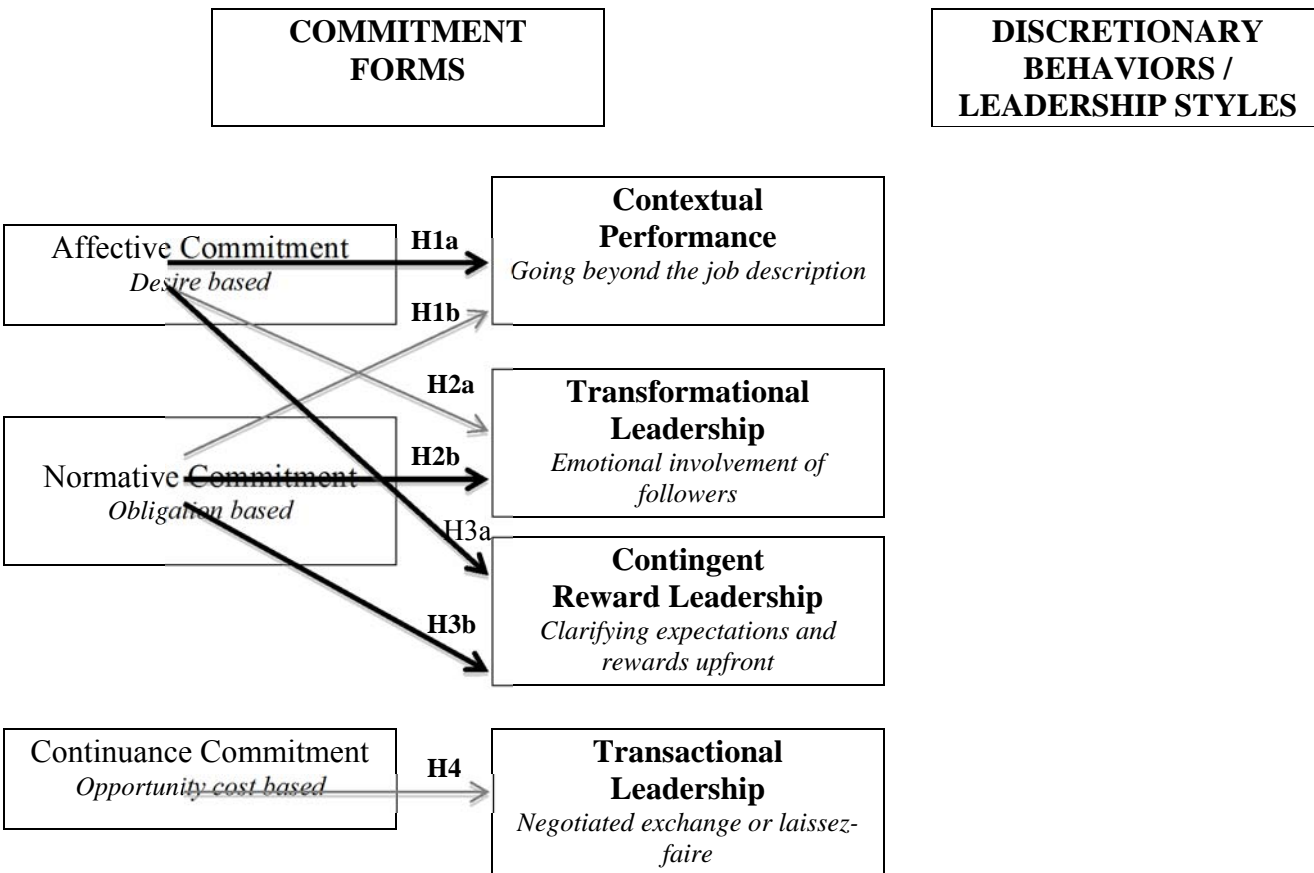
COMMITMENT FORMS

DISCRETIONARY BEHAVIORS / LEADERSHIP STYLES

Affective Commitment
*Desire based*

H1a

Contextual Performance
*Going beyond the job description*

H1b

H2a

Transformational Leadership
*Emotional involvement of followers*

Normative Commitment
*Obligation based*

H2b

H3a

Contingent Reward Leadership
*Clarifying expectations and rewards upfront*

H3b

Continuance Commitment
*Opportunity cost based*

H4

Transactional Leadership
*Negotiated exchange or laissez-faire*